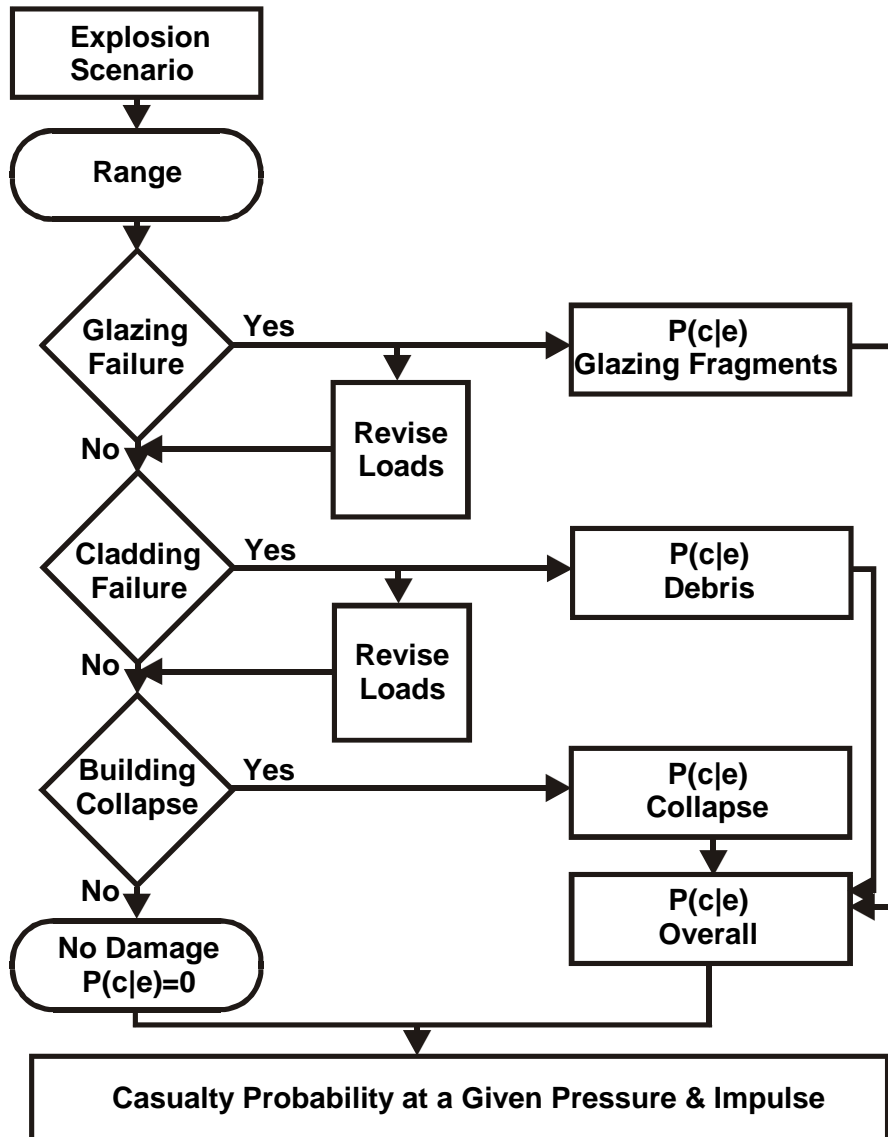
Explosion Scenario

Range

Glazing Failure

Yes

P(c|e) Glazing Fragments

Revise Loads

No

Cladding Failure

Yes

P(c|e) Debris

Revise Loads

No

Building Collapse

Yes

P(c|e) Collapse

No

P(c|e) Overall

No Damage P(c|e)=0

Casualty Probability at a Given Pressure & Impulse